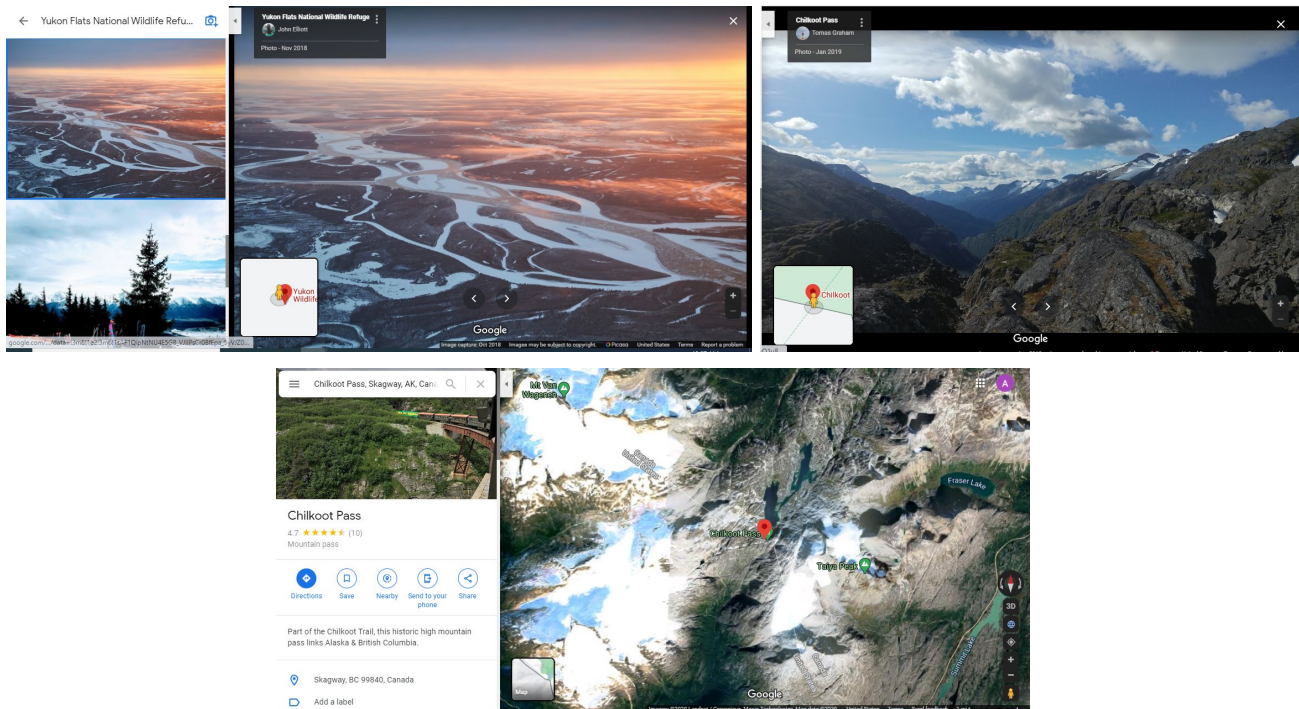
Yukon Flats National Wildlife Refu...

Yukon Flats National Wildlife Refuge
John Elliott
Photo - Nov 2018

Yukon
Wildlife

Google

Image capture: Oct 2018 Images may be subject to copyright. Picasa United States Terms Report a problem

google.com/...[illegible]

Chilkoot Pass
Tomas Graham
Photo - Jan 2019

Chilkoot

Google

Chilkoot Pass, Skagway, AK, Cana

Chilkoot Pass
4.7 ★★★★★ (10)
Mountain pass

Directions Save Nearby Send to your phone Share

Part of the Chilkoot Trail, this historic high mountain pass links Alaska & British Columbia.

Skagway, BC 99840, Canada

Add a label

Mt Van Wagenen

Fraser Lake

Chilkoot Pass

Taiya Peak

3D

Map

Google

A